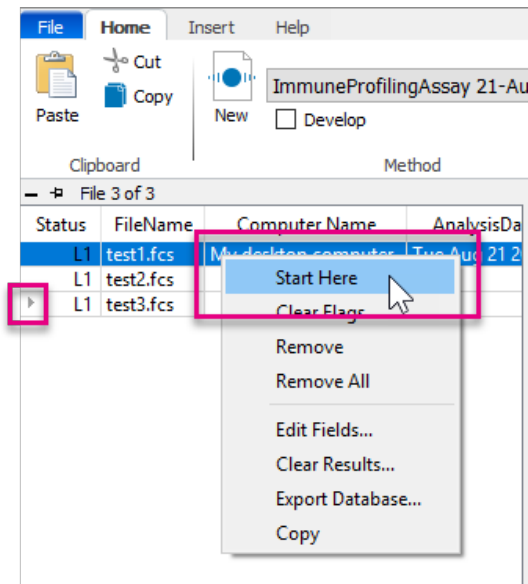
File Home Insert Help

Paste Cut Copy

Clipboard

New

ImmuneProfilingAssay 21-Au

Develop

Method

File 3 of 3

| Status | FileName | Computer Name | AnalysisDa |
|---|---|---|---|
| L1 | test1.fcs | My desktop computer | Tue Aug 21 2 |
| L1 | test2.fcs | | |
| L1 | test3.fcs | | |

Start Here
Clear Flags
Remove
Remove All
Edit Fields...
Clear Results...
Export Database...
Copy